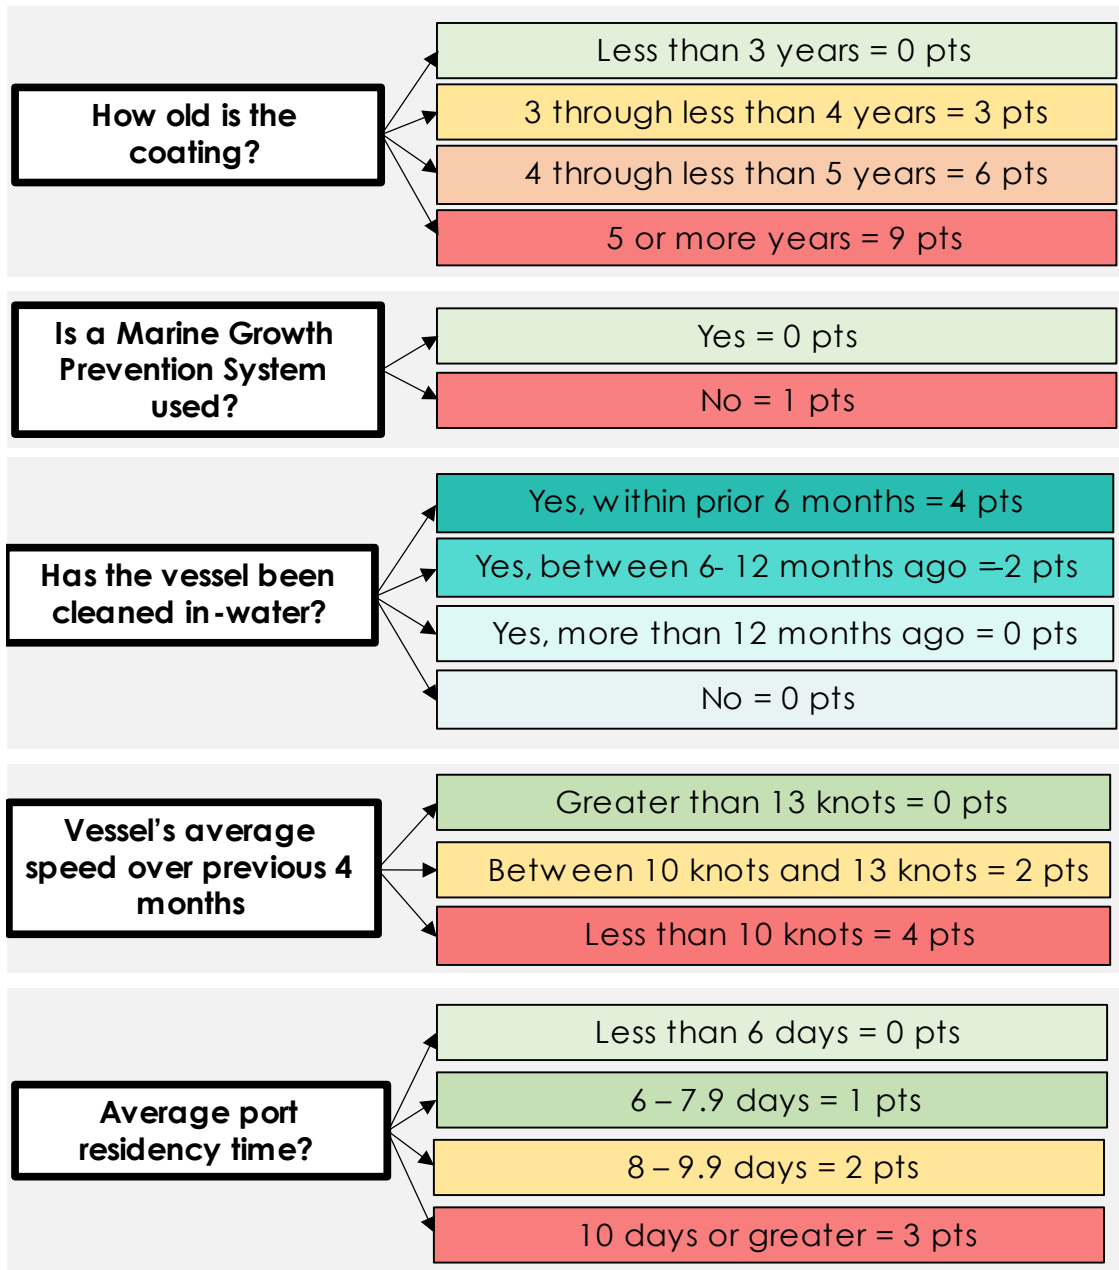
How old is the coating?

Less than 3 years = 0 pts

3 through less than 4 years = 3 pts

4 through less than 5 years = 6 pts

5 or more years = 9 pts

Is a Marine Growth Prevention System used?

Yes = 0 pts

No = 1 pts

Has the vessel been cleaned in-water?

Yes, within prior 6 months = 4 pts

Yes, between 6- 12 months ago =2 pts

Yes, more than 12 months ago = 0 pts

No = 0 pts

Vessel's average speed over previous 4 months

Greater than 13 knots = 0 pts

Between 10 knots and 13 knots = 2 pts

Less than 10 knots = 4 pts

Average port residency time?

Less than 6 days = 0 pts

6 – 7.9 days = 1 pts

8 – 9.9 days = 2 pts

10 days or greater = 3 pts